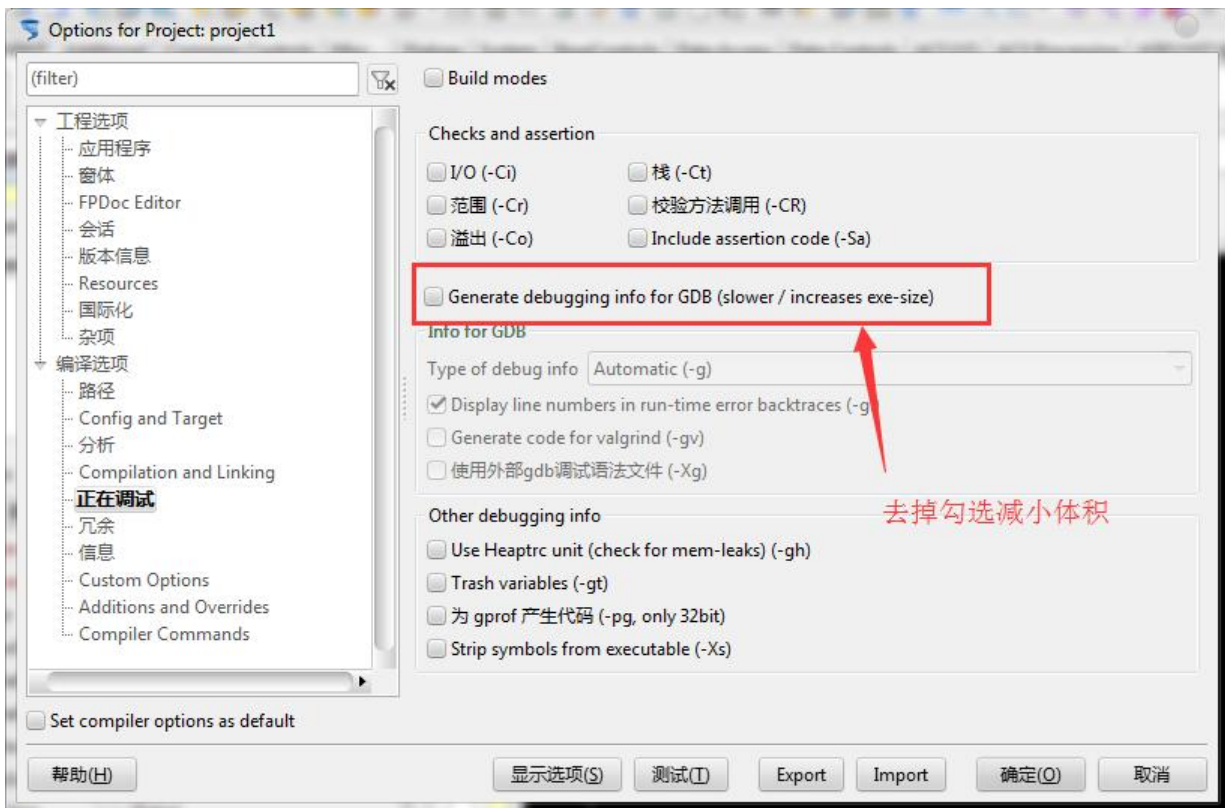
Options for Project: project1

(filter)

工程选项
应用程序
窗体
FPDoc Editor
会话
版本信息
Resources
国际化
杂项
编译选项
路径
Config and Target
分析
Compilation and Linking
正在调试
冗余
信息
Custom Options
Additions and Overrides
Compiler Commands

Build modes

Checks and assertion
I/O (-Ci)
栈 (-Ct)
范围 (-Cr)
校验方法调用 (-CR)
溢出 (-Co)
Include assertion code (-Sa)

Generate debugging info for GDB (slower / increases exe-size)

Info for GDB
Type of debug info Automatic (-g)
Display line numbers in run-time error backtraces (-g
Generate code for valgrind (-gv)
使用外部gdb调试语法文件 (-Xg)

去掉勾选减小体积

Other debugging info
Use Heaptrc unit (check for mem-leaks) (-gh)
Trash variables (-gt)
为 gprof 产生代码 (-pg, only 32bit)
Strip symbols from executable (-Xs)

Set compiler options as default

帮助(H)
显示选项(S)
测试(T)
Export
Import
确定(O)
取消